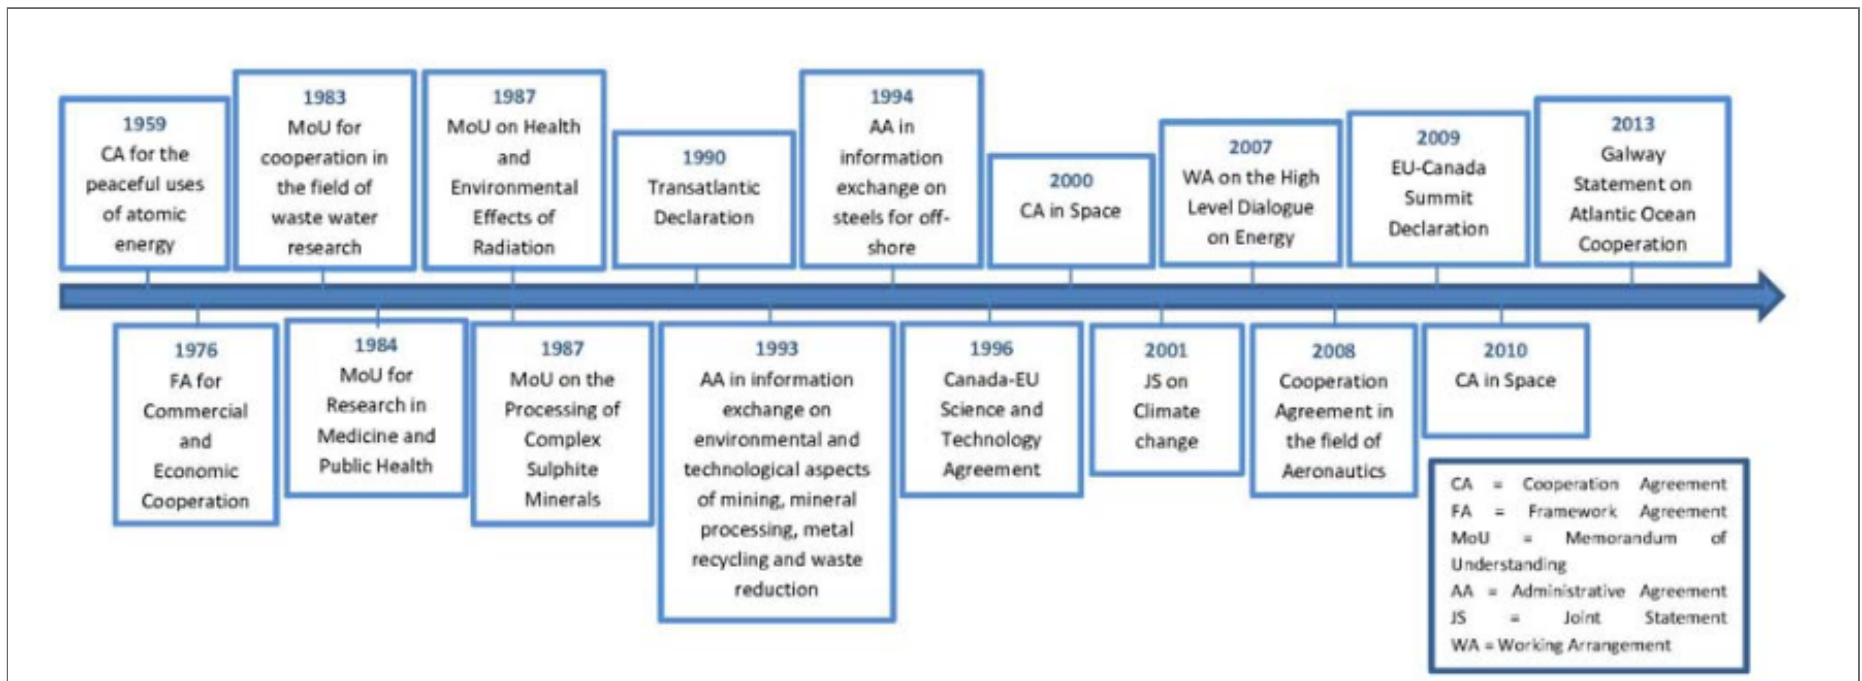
1959
CA for the peaceful uses of atomic energy

1983
MoU for cooperation in the field of waste water research

1987
MoU on Health and Environmental Effects of Radiation

1990
Transatlantic Declaration

1994
AA in information exchange on steels for off-shore

2000
CA in Space

2007
WA on the High Level Dialogue on Energy

2009
EU-Canada Summit Declaration

2013
Galway Statement on Atlantic Ocean Cooperation

1976
FA for Commercial and Economic Cooperation

1984
MoU for Research in Medicine and Public Health

1987
MoU on the Processing of Complex Sulphite Minerals

1993
AA in information exchange on environmental and technological aspects of mining, mineral processing, metal recycling and waste reduction

1996
Canada-EU Science and Technology Agreement

2001
JS on Climate change

2008
Cooperation Agreement in the field of Aeronautics

2010
CA in Space

CA = Cooperation Agreement
FA = Framework Agreement
MoU = Memorandum of Understanding
AA = Administrative Agreement
JS = Joint Statement
WA = Working Arrangement